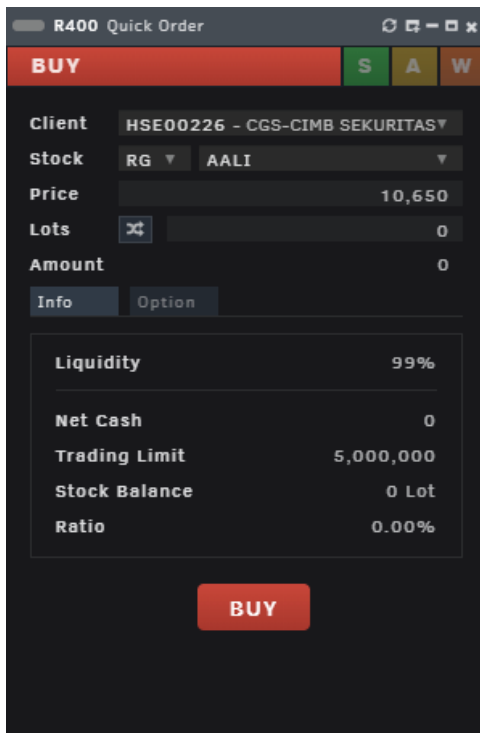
R400 Quick Order

BUY

S A W

| | |
|---|---|
| Client | HSE00226 - CGS-CIMB SEKURITAS |
| Stock | RG AALI |
| Price | 10,650 |
| Lots | 0 |
| Amount | 0 |

Info Option

| | |
|---|---|
| Liquidity | 99% |
| Net Cash | 0 |
| Trading Limit | 5,000,000 |
| Stock Balance | 0 Lot |
| Ratio | 0.00% |

BUY